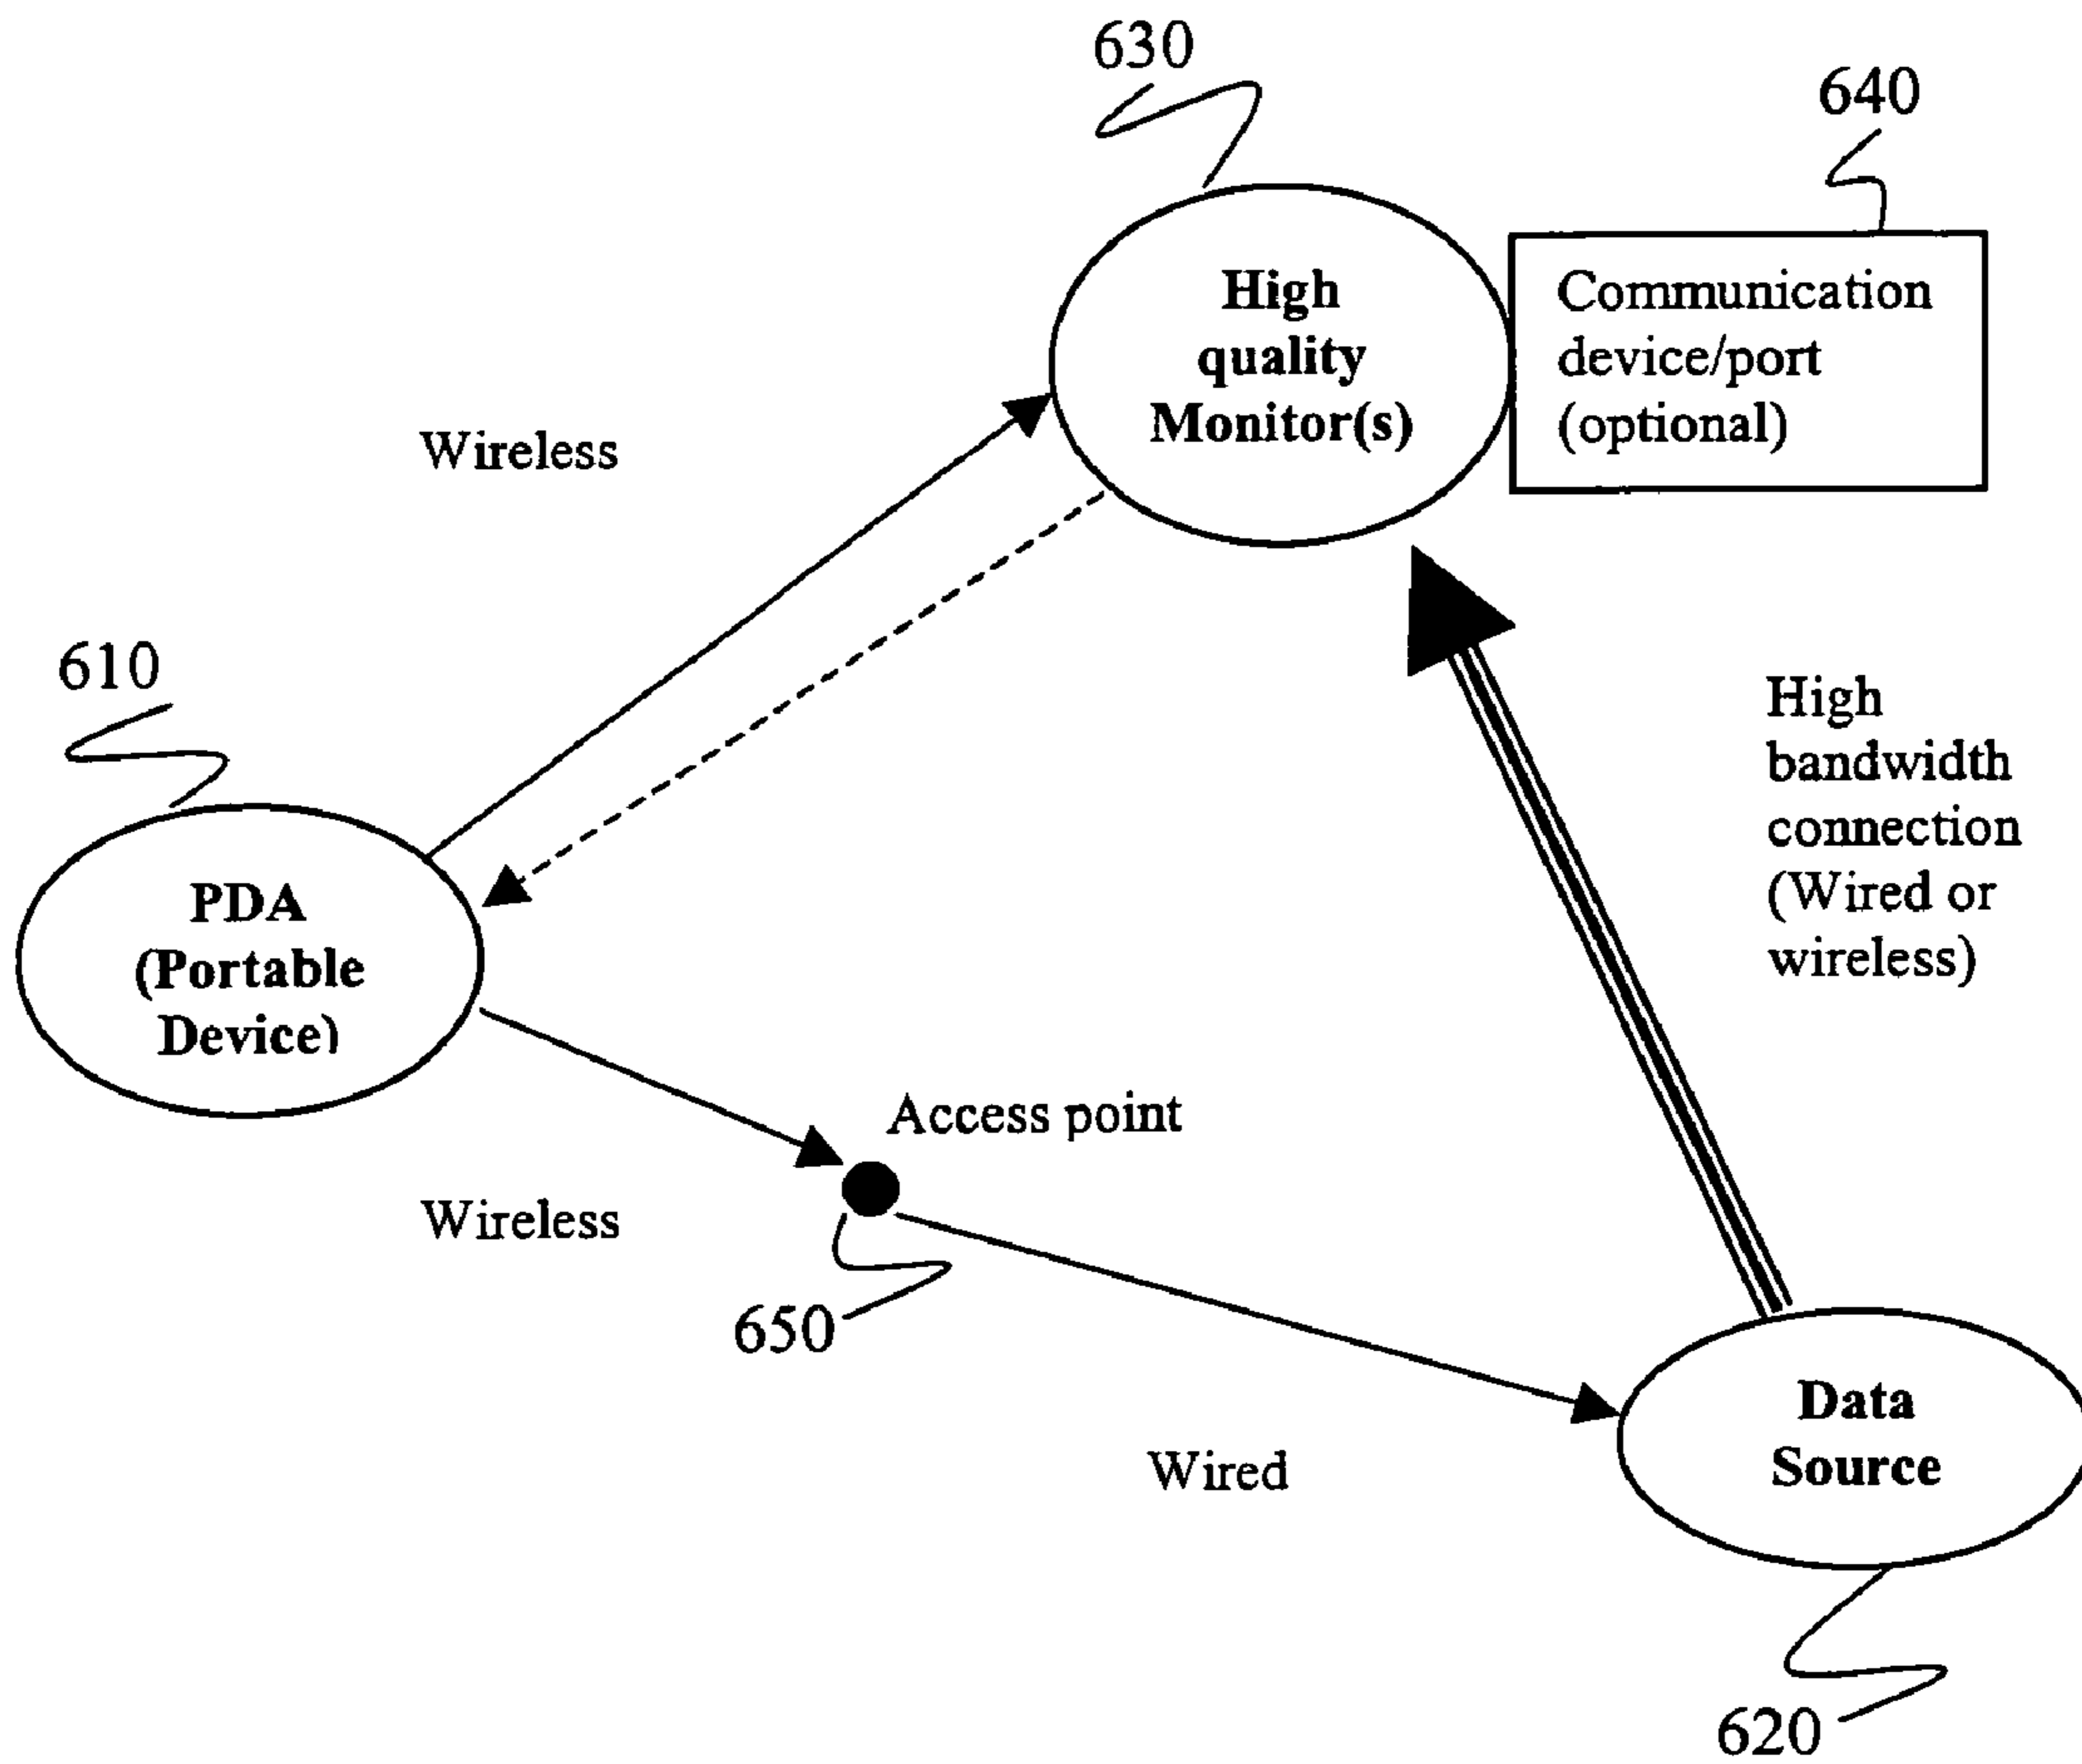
630

640

High quality Monitor(s)

Communication device/port (optional)

Wireless

610

High bandwidth connection (Wired or wireless)

PDA (Portable Device)

Access point

Wireless

650

Data Source

Wired

620